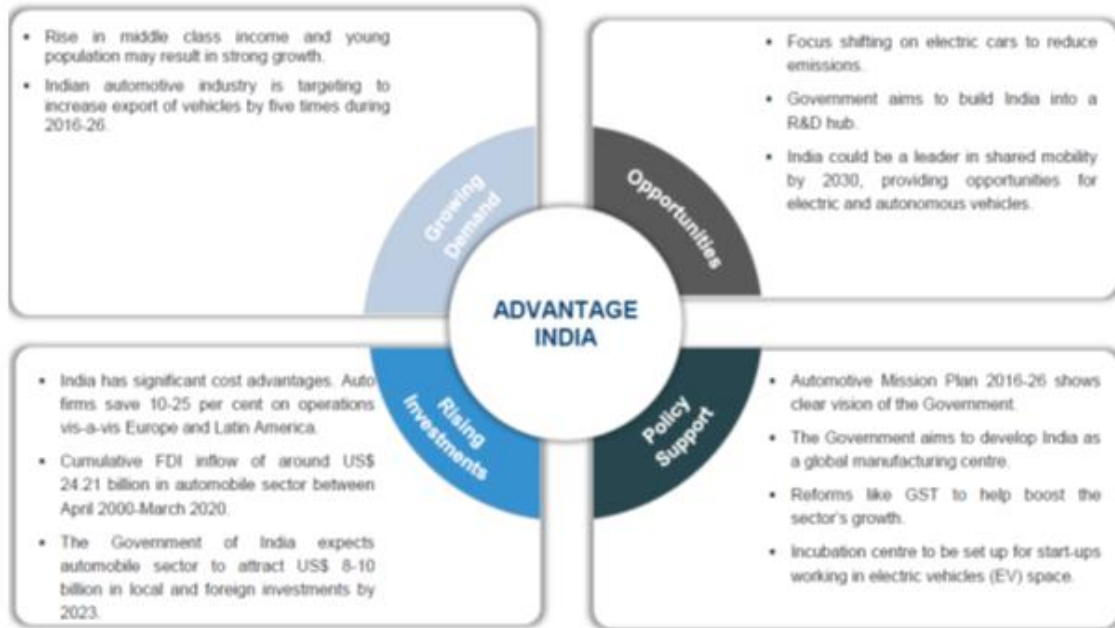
- Rise in middle class income and young population may result in strong growth.
- Indian automotive industry is targeting to increase export of vehicles by five times during 2016-26.

- Focus shifting on electric cars to reduce emissions.
- Government aims to build India into a R&D hub.
- India could be a leader in shared mobility by 2030, providing opportunities for electric and autonomous vehicles.

Growing Demand

Opportunities

ADVANTAGE INDIA

Rising Investments

Policy Support

- India has significant cost advantages. Auto firms save 10-25 per cent on operations vis-a-vis Europe and Latin America.
- Cumulative FDI inflow of around US$ 24.21 billion in automobile sector between April 2000-March 2020.
- The Government of India expects automobile sector to attract US$ 8-10 billion in local and foreign investments by 2023.

- Automotive Mission Plan 2016-26 shows clear vision of the Government.
- The Government aims to develop India as a global manufacturing centre.
- Reforms like GST to help boost the sector's growth.
- Incubation centre to be set up for start-ups working in electric vehicles (EV) space.